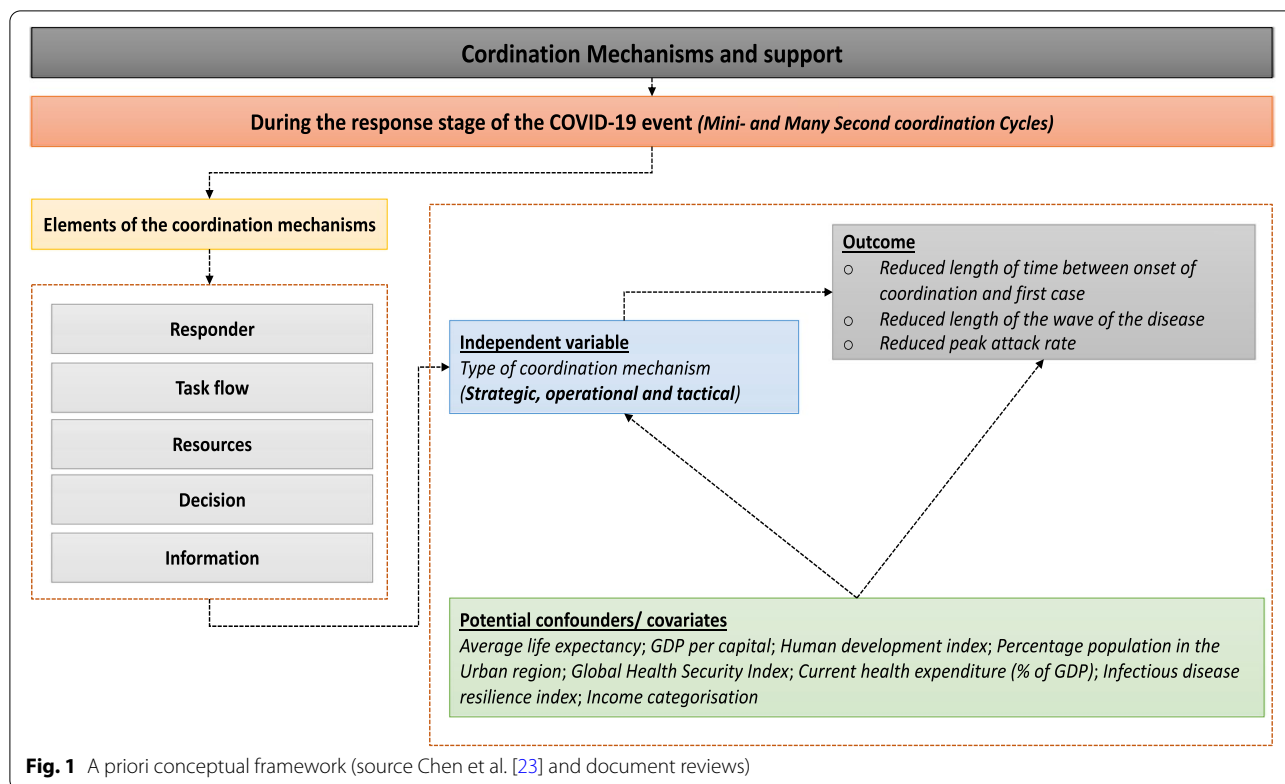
Cordination Mechanisms and support

During the response stage of the COVID-19 event *(Mini- and Many Second coordination Cycles)*

Elements of the coordination mechanisms

Responder

Task flow

Resources

Decision

Information

Outcome

o Reduced length of time between onset of coordination and first case

o Reduced length of the wave of the disease

o Reduced peak attack rate

Independent variable

Type of coordination mechanism

(Strategic, operational and tactical)

Potential confounders/ covariates

Average life expectancy; GDP per capital; Human development index; Percentage population in the Urban region; Global Health Security Index; Current health expenditure (% of GDP); Infectious disease resilience index; Income categorisation

Fig. 1 A priori conceptual framework (source Chen et al. [23] and document reviews)